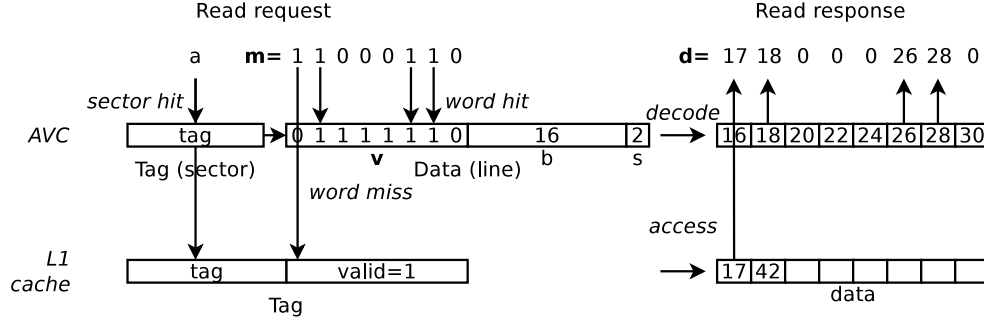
Read request

Read response

a

**m=** 1 1 0 0 0 1 1 0

**d=** 17 18 0 0 0 26 28 0

*sector hit*

*word hit*

*decode*

*AVC*

tag

0 1 1 1 1 1 1 0

16

2

16 18 20 22 24 26 28 30

Tag (sector)

**v**

Data (line)

b

s

*word miss*

*access*

*L1 cache*

tag

valid=1

17 42

Tag

data